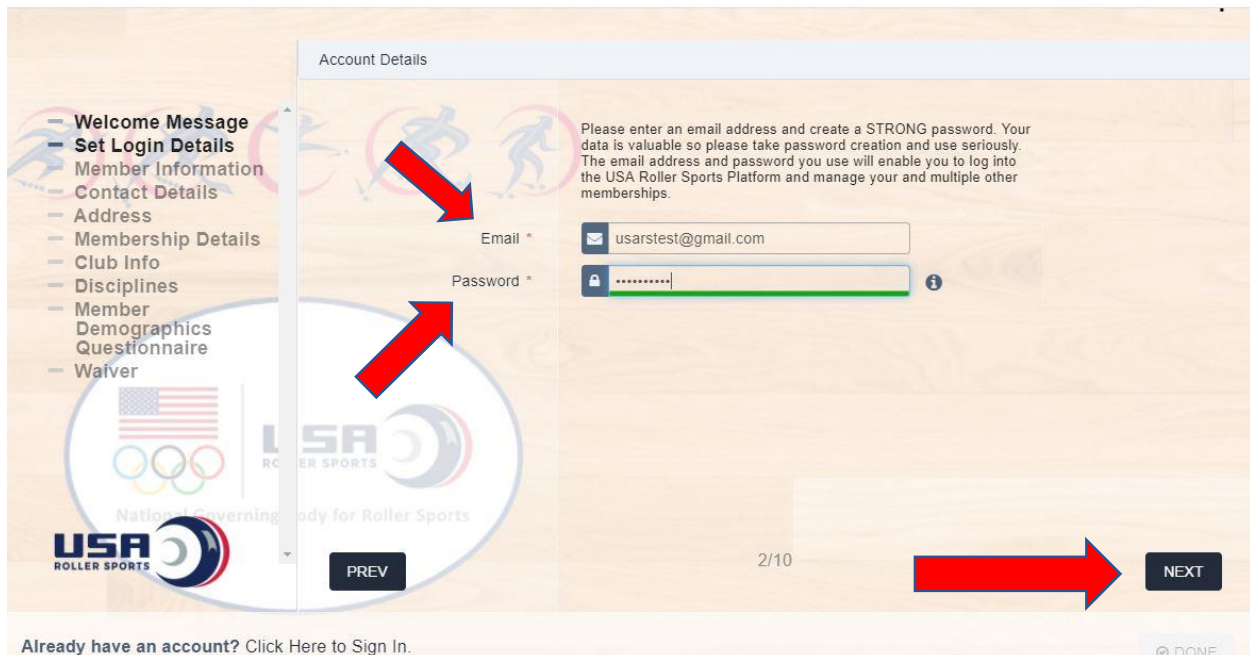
Account Details

Welcome Message
Set Login Details
Member Information
Contact Details
Address
Membership Details
Club Info
Disciplines
Member Demographics Questionnaire
Waiver

Please enter an email address and create a STRONG password. Your data is valuable so please take password creation and use seriously. The email address and password you use will enable you to log into the USA Roller Sports Platform and manage your and multiple other memberships.

Email * usarstest@gmail.com

Password * ••••••••••

USA ROLLER SPORTS

National Governing Body for Roller Sports

USA ROLLER SPORTS

PREV

2/10

NEXT

Already have an account? Click Here to Sign In.

DONE